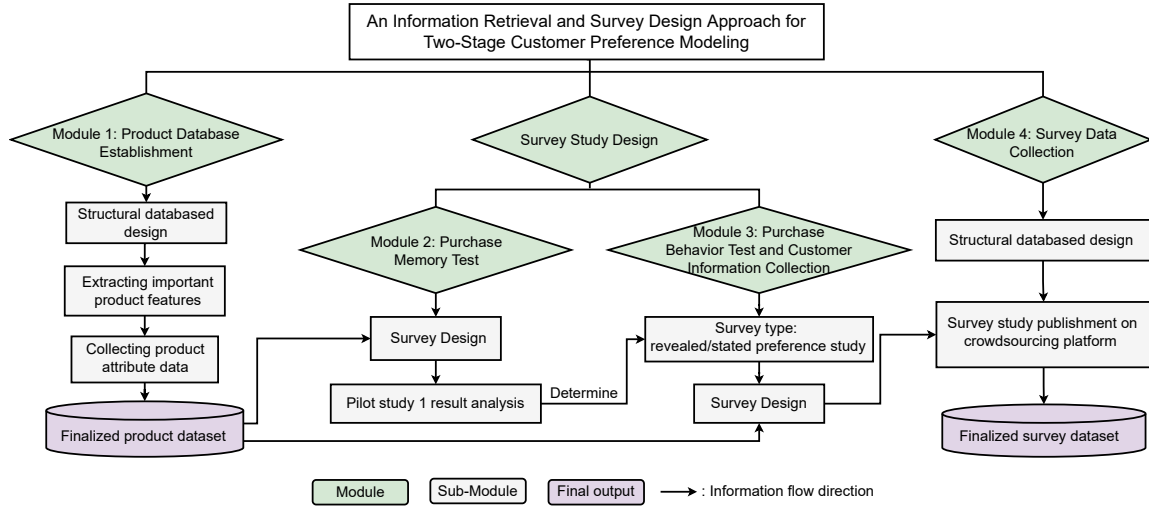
An Information Retrieval and Survey Design Approach for Two-Stage Customer Preference Modeling

Module 1: Product Database Establishment

Structural databased design

Extracting important product features

Collecting product attribute data

Finalized product dataset

Survey Study Design

Module 2: Purchase Memory Test

Survey Design

Pilot study 1 result analysis

Determine

Module 3: Purchase Behavior Test and Customer Information Collection

Survey type: revealed/stated preference study

Survey Design

Module 4: Survey Data Collection

Structural databased design

Survey study publishment on crowdsourcing platform

Finalized survey dataset

Module Sub-Module Final output : Information flow direction